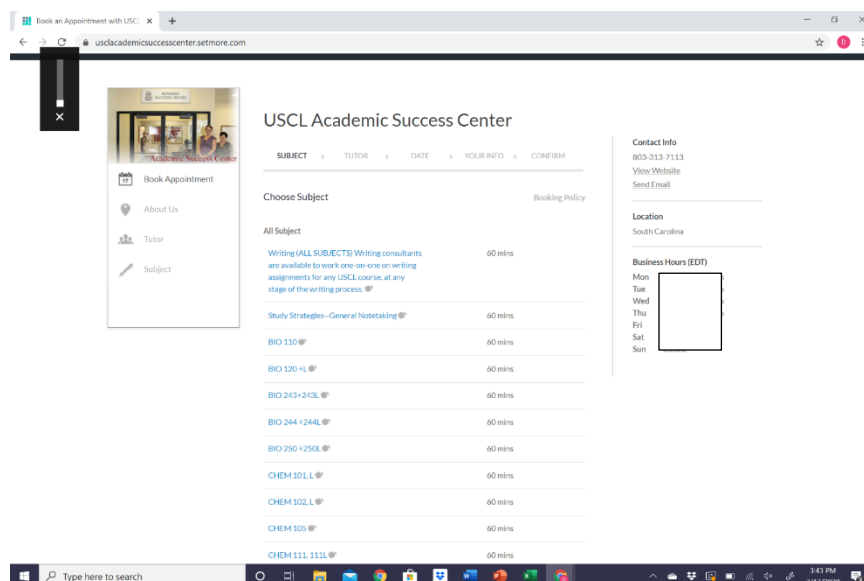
Book an Appointment with USCL ×

usclacademicsuccesscenter.setmore.com

Academic Success Center

Book Appointment
About Us
Tutor
Subject

USCL Academic Success Center

SUBJECT TUTOR DATE YOUR INFO CONFIRM

Choose Subject

Booking Policy

All Subject

| | |
|---|---|
| Writing (ALL SUBJECTS) Writing consultants are available to work one-on-one on writing assignments for any USCL course, at any stage of the writing process. | 60 mins |
| Study Strategies--General Notetaking | 60 mins |
| BIO 110 | 60 mins |
| BIO 120 +L | 60 mins |
| BIO 243+243L | 60 mins |
| BIO 244 +244L | 60 mins |
| BIO 250 +250L | 60 mins |
| CHEM 101, L | 60 mins |
| CHEM 102, L | 60 mins |
| CHEM 105 | 60 mins |
| CHEM 111, 111L | 60 mins |

Contact Info
803-313-7113
View Website
Send Email

Location
South Carolina

Business Hours (EDT)
Mon
Tue
Wed
Thu
Fri
Sat
Sun

Type here to search

3:43 PM